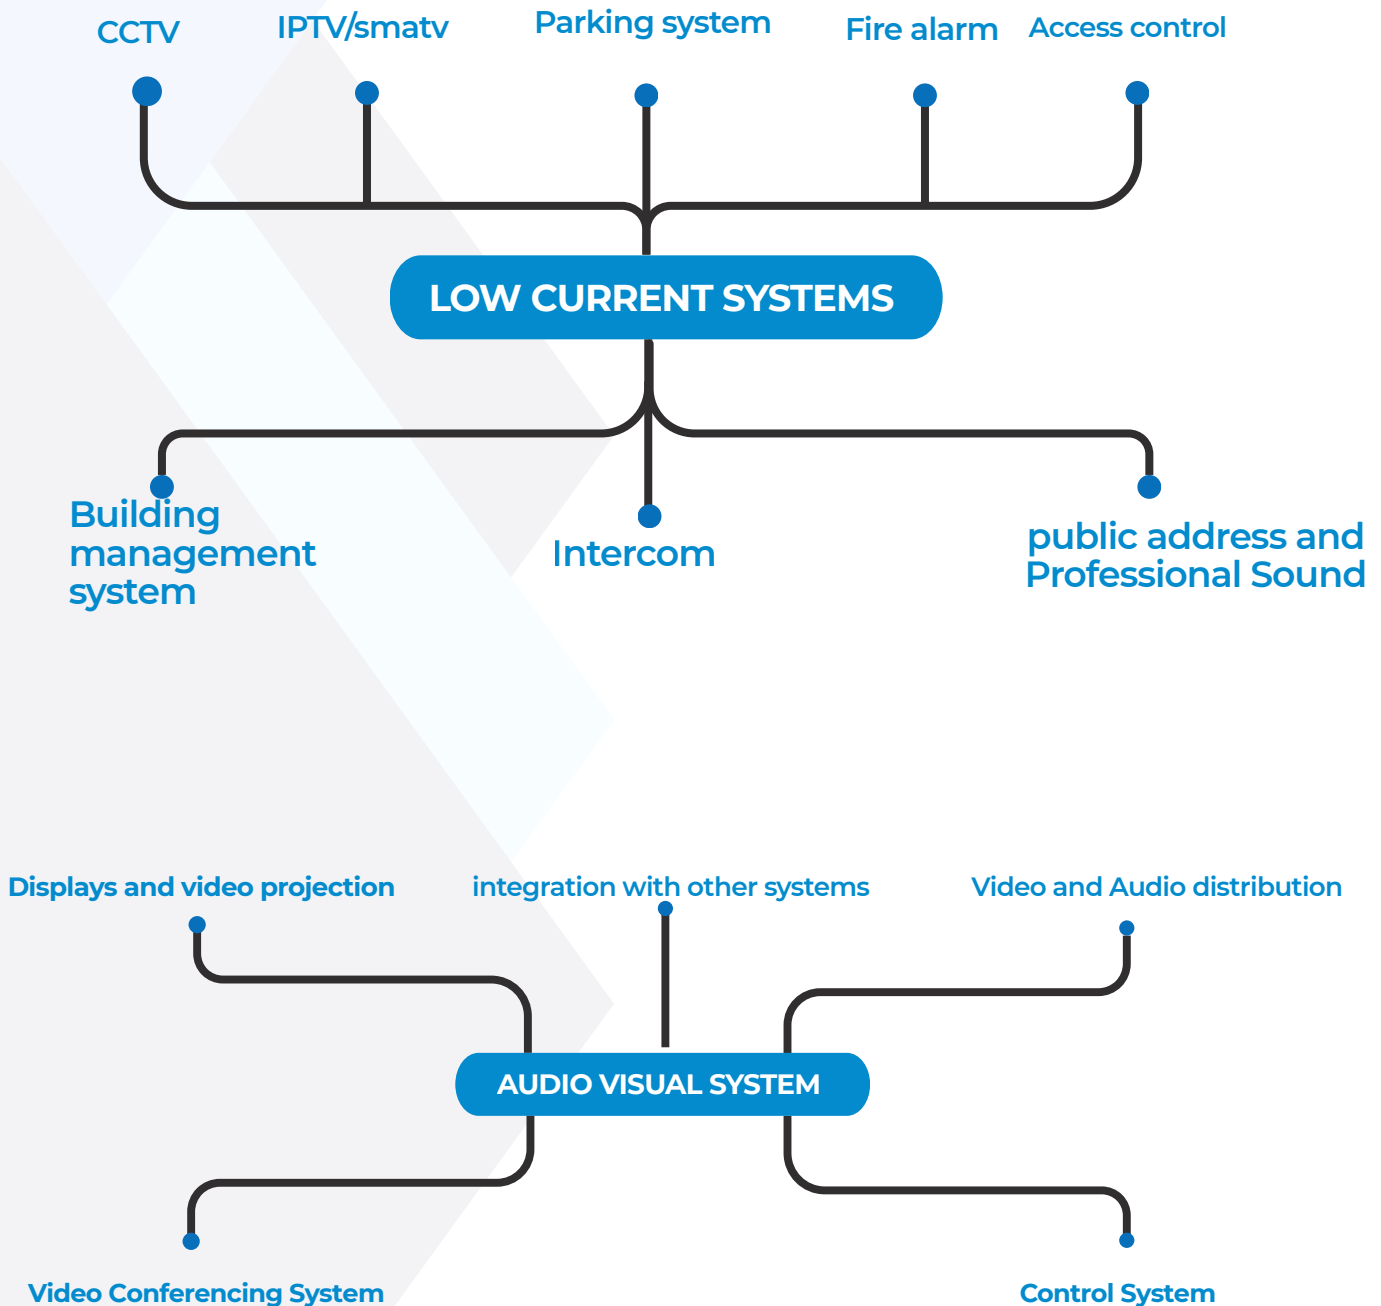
CCTV

IPTV/smatv

Parking system

Fire alarm

Access control

LOW CURRENT SYSTEMS

Building management system

Intercom

public address and Professional Sound

Displays and video projection

integration with other systems

Video and Audio distribution

AUDIO VISUAL SYSTEM

Video Conferencing System

Control System